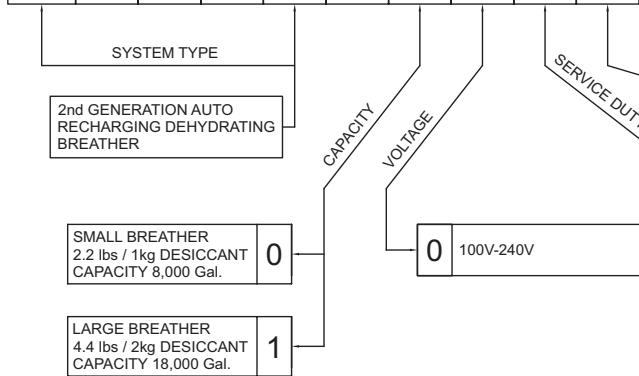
SYSTEM TYPE

2nd GENERATION AUTO RECHARGING DEHYDRATING BREATHER

CAPACITY

VOLTAGE

SERVICE DUT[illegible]

SMALL BREATHER
2.2 lbs / 1kg DESICCANT
CAPACITY 8,000 Gal.

0

LARGE BREATHER
4.4 lbs / 2kg DESICCANT
CAPACITY 18,000 Gal.

1

0

100V-240V